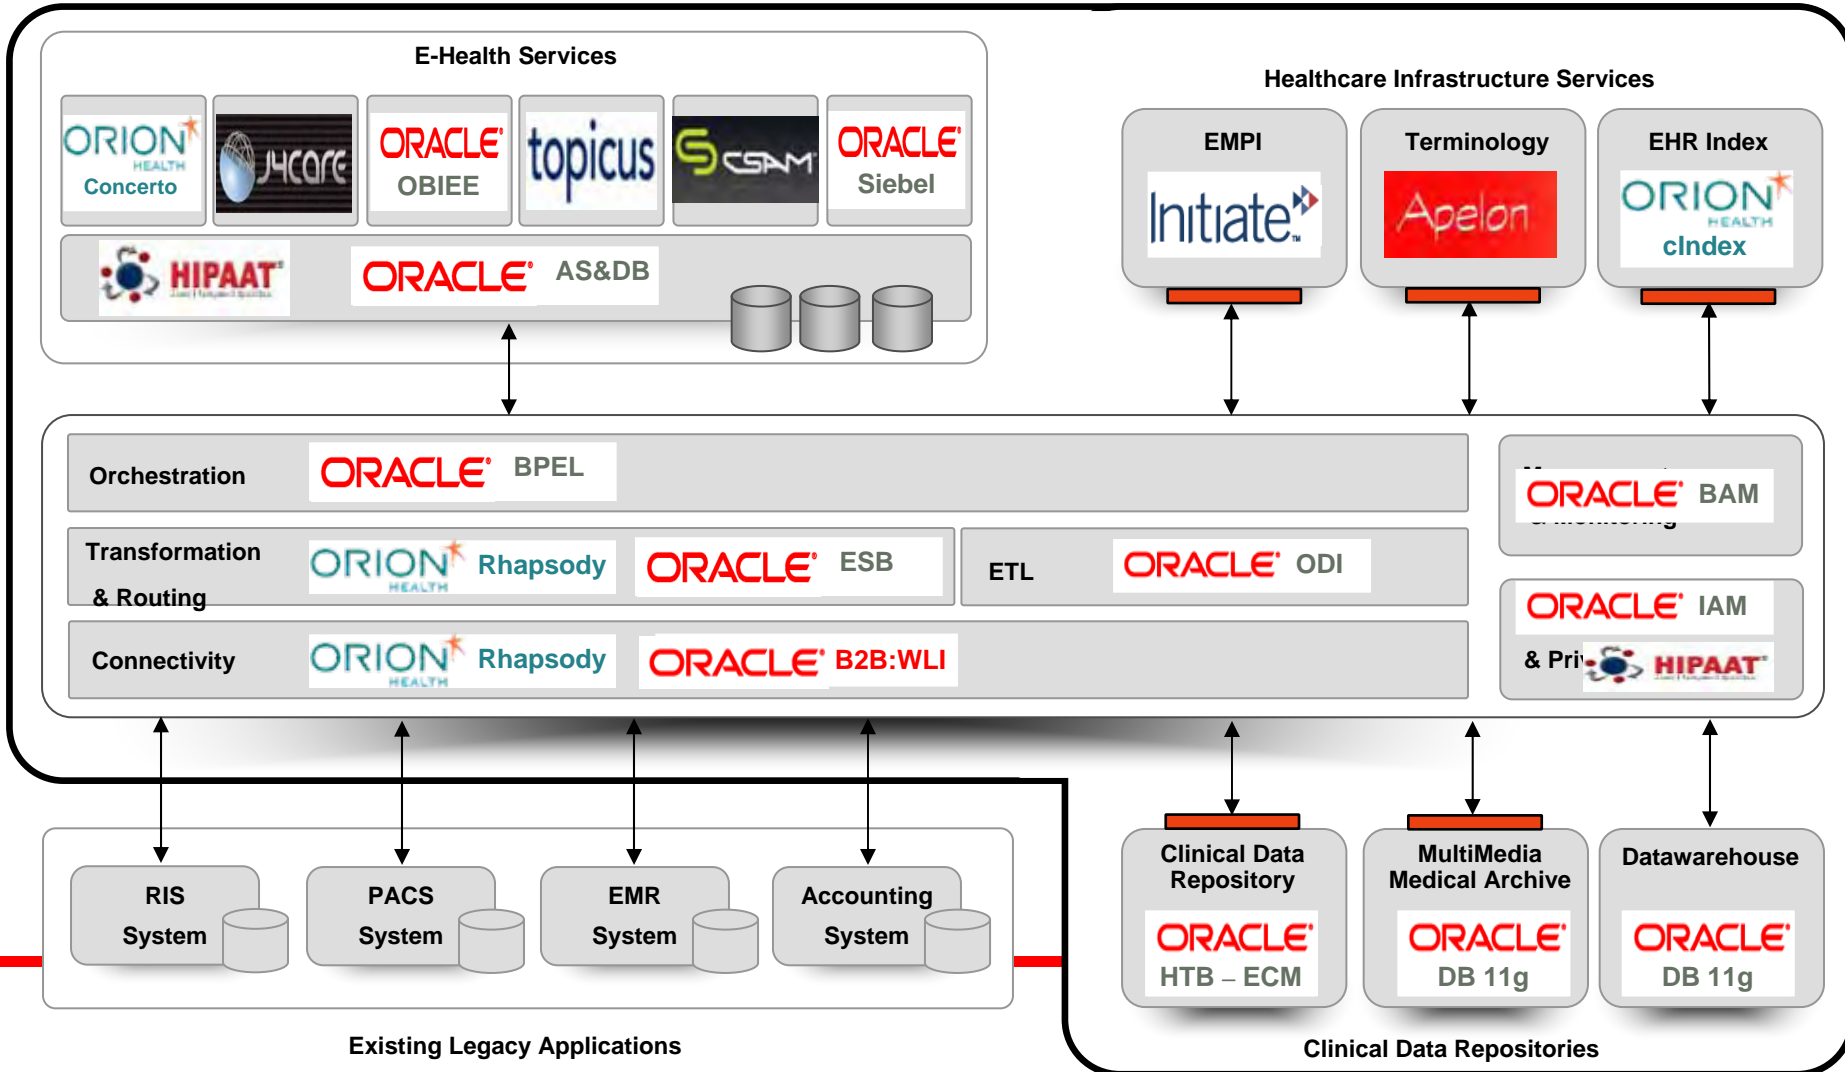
E-Health Services

ORION HEALTH Concerto

J4care

ORACLE OBIEE

topicus

CSAM

ORACLE Siebel

HIPAAT

ORACLE AS&DB

Healthcare Infrastructure Services

EMPI

Initiate

Terminology

Apelon

EHR Index

ORION HEALTH cIndex

Orchestration

ORACLE BPEL

ORACLE BAM

Transformation & Routing

ORION HEALTH Rhapsody

ORACLE ESB

ETL

ORACLE ODI

ORACLE IAM

& Pri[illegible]

HIPAAT

Connectivity

ORION HEALTH Rhapsody

ORACLE B2B:WLI

RIS System

PACS System

EMR System

Accounting System

Existing Legacy Applications

Clinical Data Repository

ORACLE HTB – ECM

MultiMedia Medical Archive

ORACLE DB 11g

Datawarehouse

ORACLE DB 11g

Clinical Data Repositories